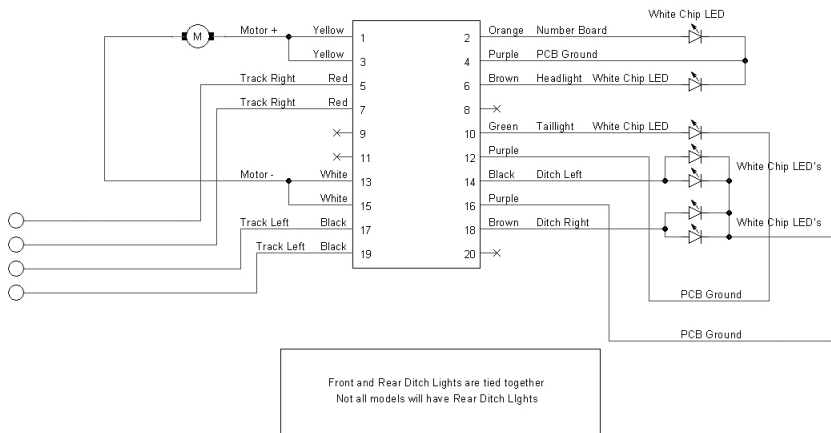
M
Motor +
Yellow
Yellow
Track Right
Red
Track Right
Red
Motor -
White
White
Track Left
Black
Track Left
Black

1
3
5
7
9
11
13
15
17
19

2
4
6
8
10
12
14
16
18
20

Orange
Number Board
White Chip LED
Purple
PCB Ground
Brown
Headlight
White Chip LED
Green
Taillight
White Chip LED
Purple
White Chip LED's
Black
Ditch Left
Purple
Brown
Ditch Right
White Chip LED's
PCB Ground
PCB Ground

Front and Rear Ditch Lights are tied together
Not all models will have Rear Ditch LIghts